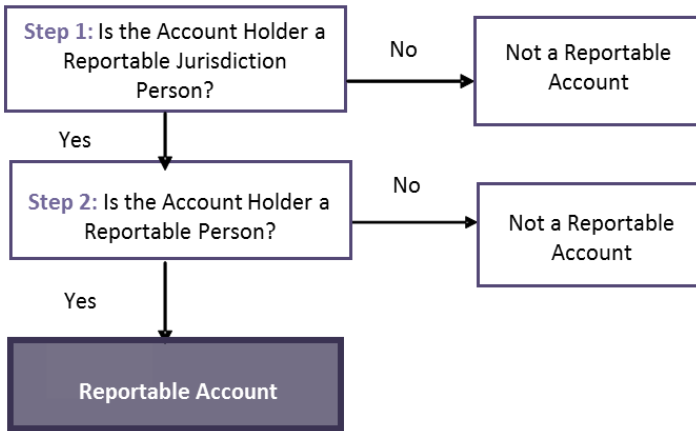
Step 1: Is the Account Holder a Reportable Jurisdiction Person?

No

Not a Reportable Account

Yes

Step 2: Is the Account Holder a Reportable Person?

No

Not a Reportable Account

Yes

Reportable Account